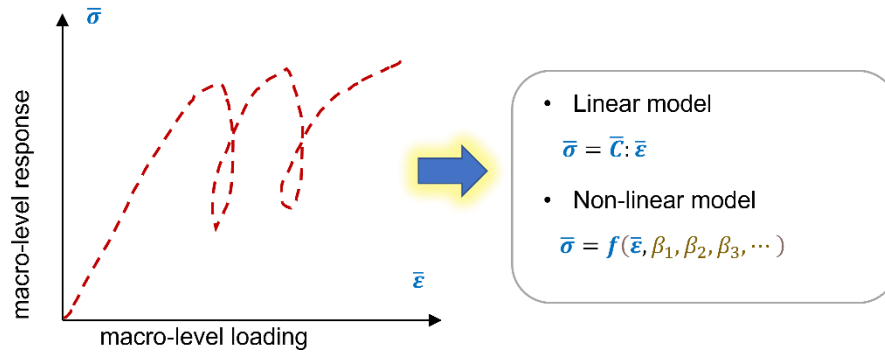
$\bar{\boldsymbol{\sigma}}$

macro-level response

$\bar{\boldsymbol{\varepsilon}}$

macro-level loading

• Linear model

$\bar{\boldsymbol{\sigma}} = \bar{\boldsymbol{C}} : \bar{\boldsymbol{\varepsilon}}$

• Non-linear model

$\bar{\boldsymbol{\sigma}} = \boldsymbol{f}(\bar{\boldsymbol{\varepsilon}}, \beta_1, \beta_2, \beta_3, \cdots)$